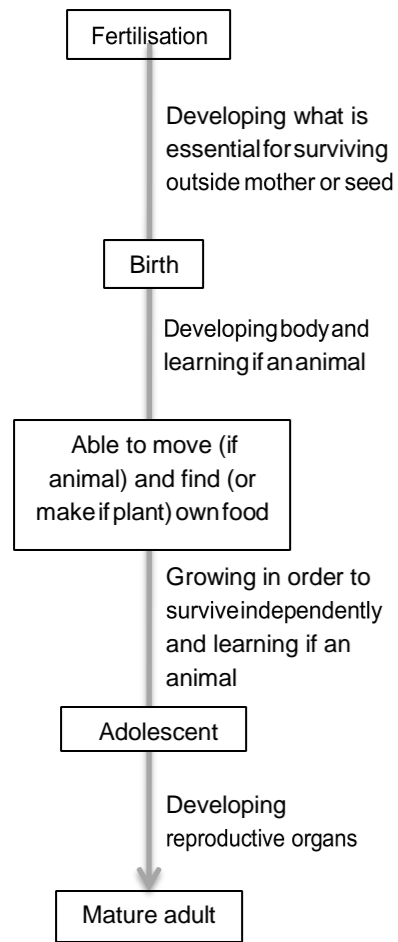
Fertilisation

Developing what is essential for surviving outside mother or seed

Birth

Developing body and learning if an animal

Able to move (if animal) and find (or make if plant) own food

Growing in order to survive independently and learning if an animal

Adolescent

Developing reproductive organs

Mature adult